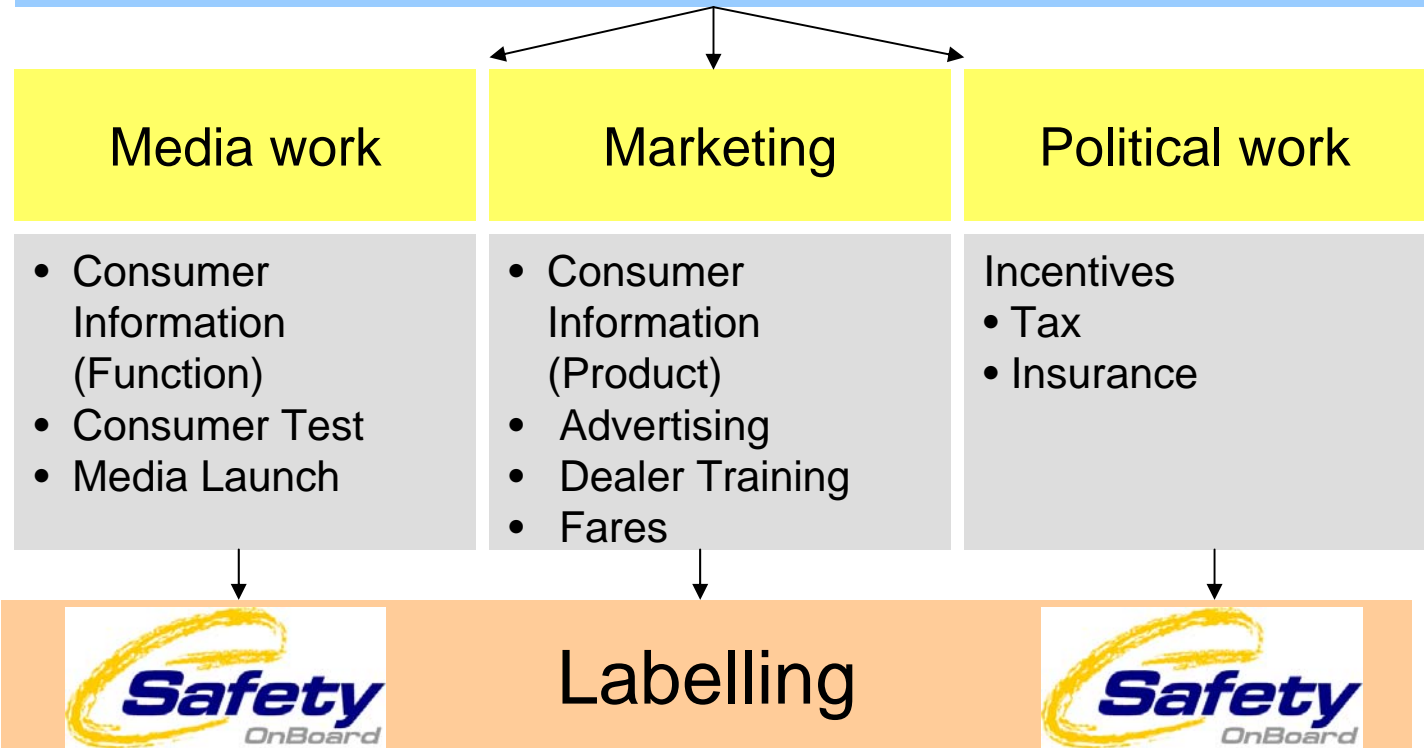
Media work

- Consumer Information (Function)
- Consumer Test
- Media Launch

Marketing

- Consumer Information (Product)
- Advertising
- Dealer Training
- Fares

Political work

Incentives
- Tax
- Insurance

Safety OnBoard

Labelling

Safety OnBoard